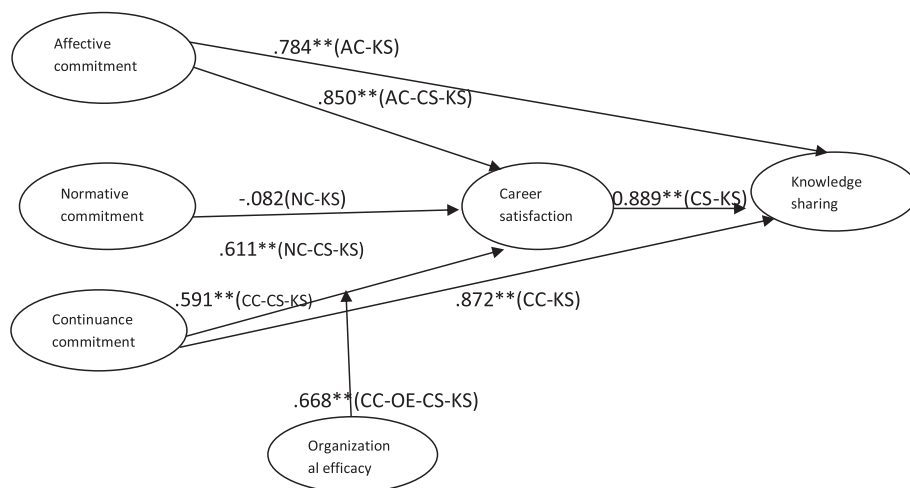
Affective commitment

.784**(AC-KS)

.850**(AC-CS-KS)

Normative commitment

-.082(NC-KS)

Career satisfaction

0.889**(CS-KS)

Knowledge sharing

.611**(NC-CS-KS)

.591**(CC-CS-KS)

Continuance commitment

.872**(CC-KS)

.668**(CC-OE-CS-KS)

Organization al efficacy